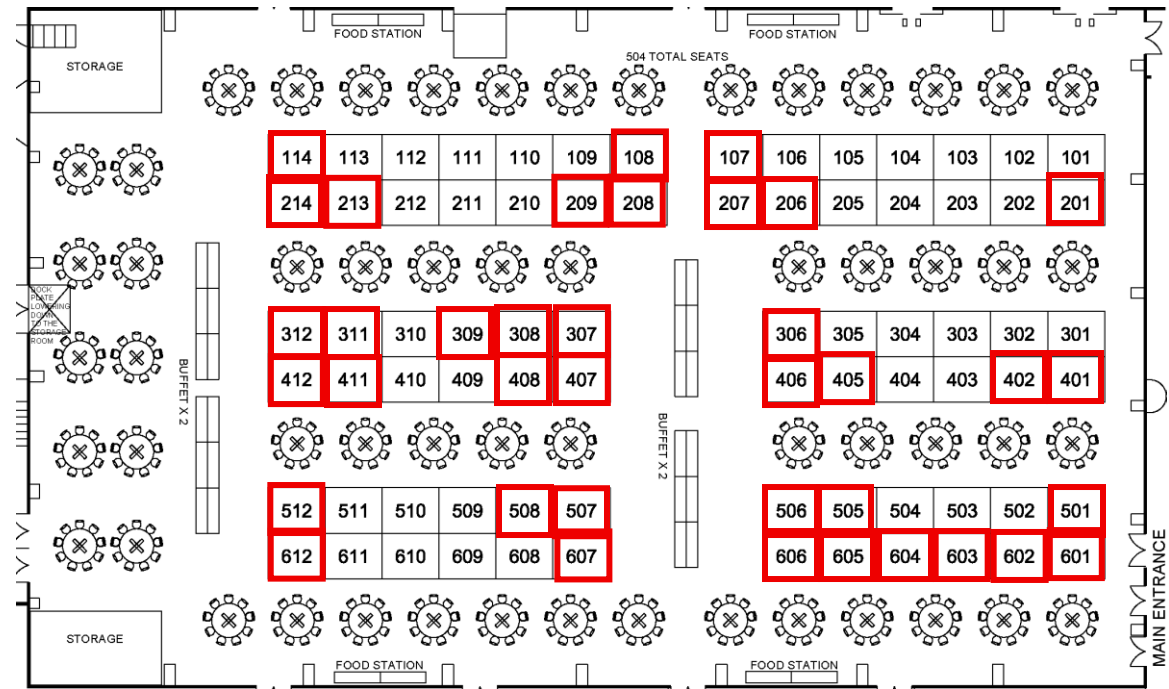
FOOD STATION

FOOD STATION

STORAGE

504 TOTAL SEATS

114 113 112 111 110 109 108

107 106 105 104 103 102 101

214 213 212 211 210 209 208

207 206 205 204 203 202 201

DOCK PLATE LOWERING DOWN TO THE STORAGE ROOM

BUFFET X 2

312 311 310 309 308 307

306 305 304 303 302 301

412 411 410 409 408 407

406 405 404 403 402 401

BUFFET X 2

512 511 510 509 508 507

506 505 504 503 502 501

612 611 610 609 608 607

606 605 604 603 602 601

STORAGE

FOOD STATION

FOOD STATION

MAIN ENTRANCE